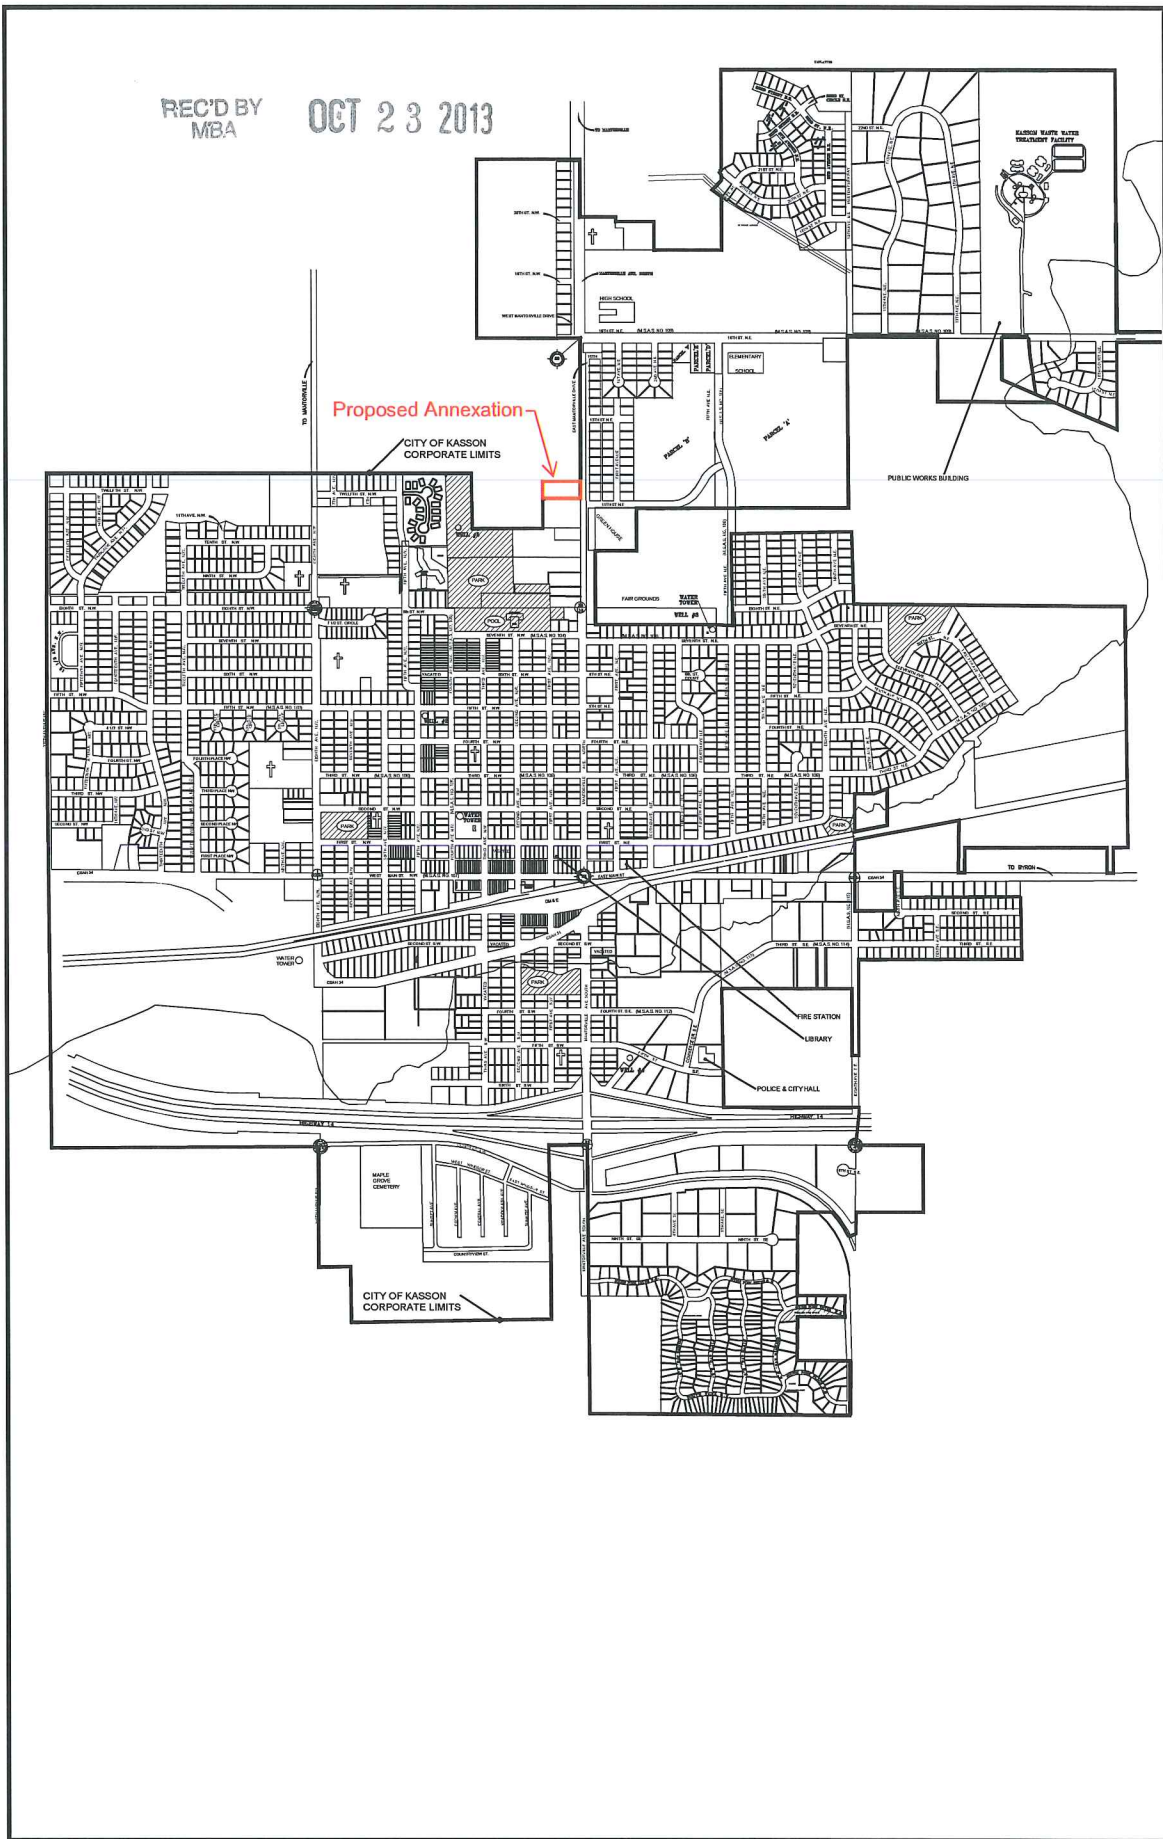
REC'D BY MBA

OCT 23 2013

Proposed Annexation

CITY OF KASSON CORPORATE LIMITS

KASSON WASTE WATER TREATMENT FACILITY

HIGH SCHOOL

ELEMENTARY SCHOOL

PARCEL 'B'

PARCEL 'A'

PUBLIC WORKS BUILDING

TO MANTORVILLE

WELL #3

PARK

POOL

FAIR GROUNDS

WATER TOWER

WELL #5

PARK

PARK

PARK

WATER TOWER

TO BYRON

WATER TOWER

PARK

FIRE STATION

LIBRARY

POLICE & CITY HALL

WELL #4

HIGHWAY 14

HIGHWAY 14

MAPLE GROVE CEMETERY

CITY OF KASSON CORPORATE LIMITS